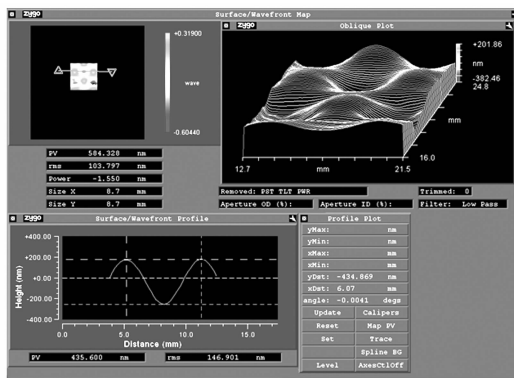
Zygo Surface/Wavefront Map

+0.31900

wave

-0.60440

Zygo Oblique Plot

+201.86

nm

-382.46

24.8

mm

16.0

12.7 mm 21.5

| PV | 584.328 | nm |
|---|---|---|
| rms | 103.797 | nm |
| Power | -1.550 | nm |
| Size X | 8.7 | mm |
| Size Y | 8.7 | mm |

Removed: PST TLT PWR

Trimmed: 0

Aperture OD (%):

Aperture ID (%):

Filter: Low Pass

Zygo Surface/Wavefront Profile

+400.00

+200.00

+0.00

-200.00

-400.00

Height (nm)

0.0 5.0 10.0 15.0

Distance (mm)

PV 435.600 nm

rms 146.901 nm

Profile Plot

| yMax: | | nm |
|---|---|---|
| yMin: | | nm |
| xMax: | | mm |
| xMin: | | mm |
| yDst: | -434.869 | nm |
| xDst: | 6.07 | mm |
| angle: | -0.0041 | degs |

Update Calipers

Reset Map PV

Set Trace

Spline BG

Level AxesCtlOff